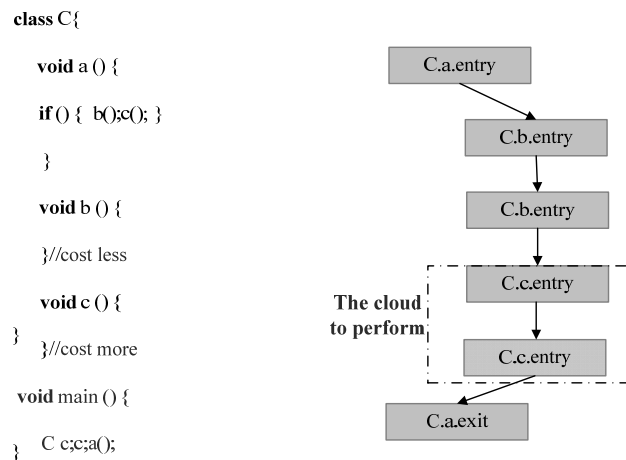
class C{

void a () {

if () { b();c(); }

}

void b () {

}//cost less

void c () {

}

}//cost more

void main () {

}

C c;c;a();

C.a.entry

C.b.entry

C.b.entry

C.c.entry

C.c.entry

C.a.exit

The cloud to perform